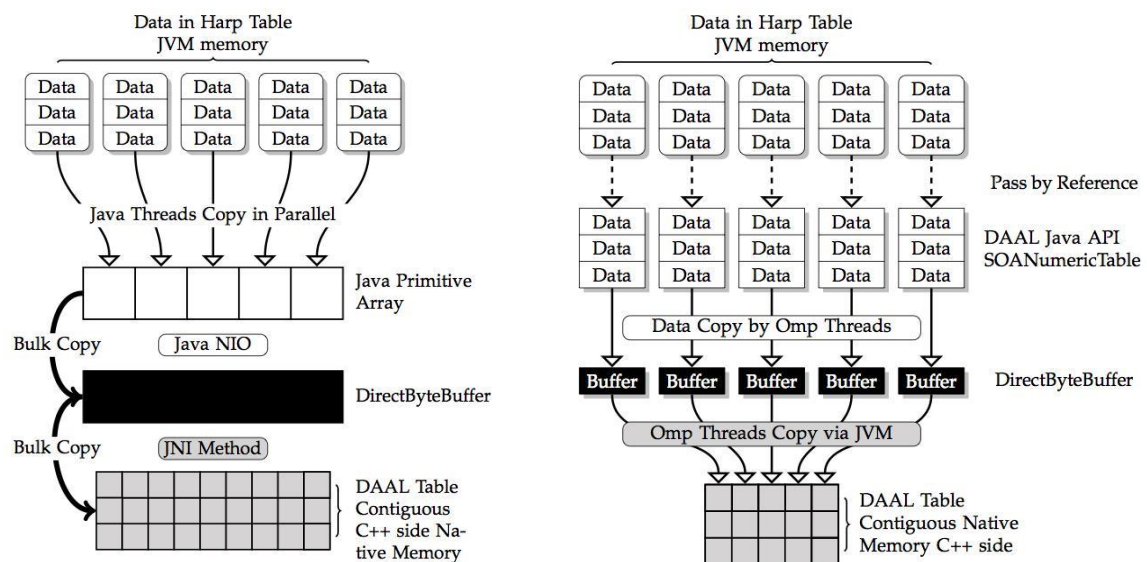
Data in Harp Table
JVM memory

| Data | Data | Data | Data | Data |
|---|---|---|---|---|
| Data | Data | Data | Data | Data |
| Data | Data | Data | Data | Data |

Java Threads Copy in Parallel

Java Primitive Array

Bulk Copy

Java NIO

DirectByteBuffer

Bulk Copy

JNI Method

DAAL Table Contiguous C++ side Native Memory

Data in Harp Table
JVM memory

| Data | Data | Data | Data | Data |
|---|---|---|---|---|
| Data | Data | Data | Data | Data |
| Data | Data | Data | Data | Data |

Pass by Reference

| Data | Data | Data | Data | Data |
|---|---|---|---|---|
| Data | Data | Data | Data | Data |
| Data | Data | Data | Data | Data |

DAAL Java API
SOANumericTable

Data Copy by Omp Threads

Buffer Buffer Buffer Buffer Buffer

DirectByteBuffer

Omp Threads Copy via JVM

DAAL Table Contiguous Native Memory C++ side